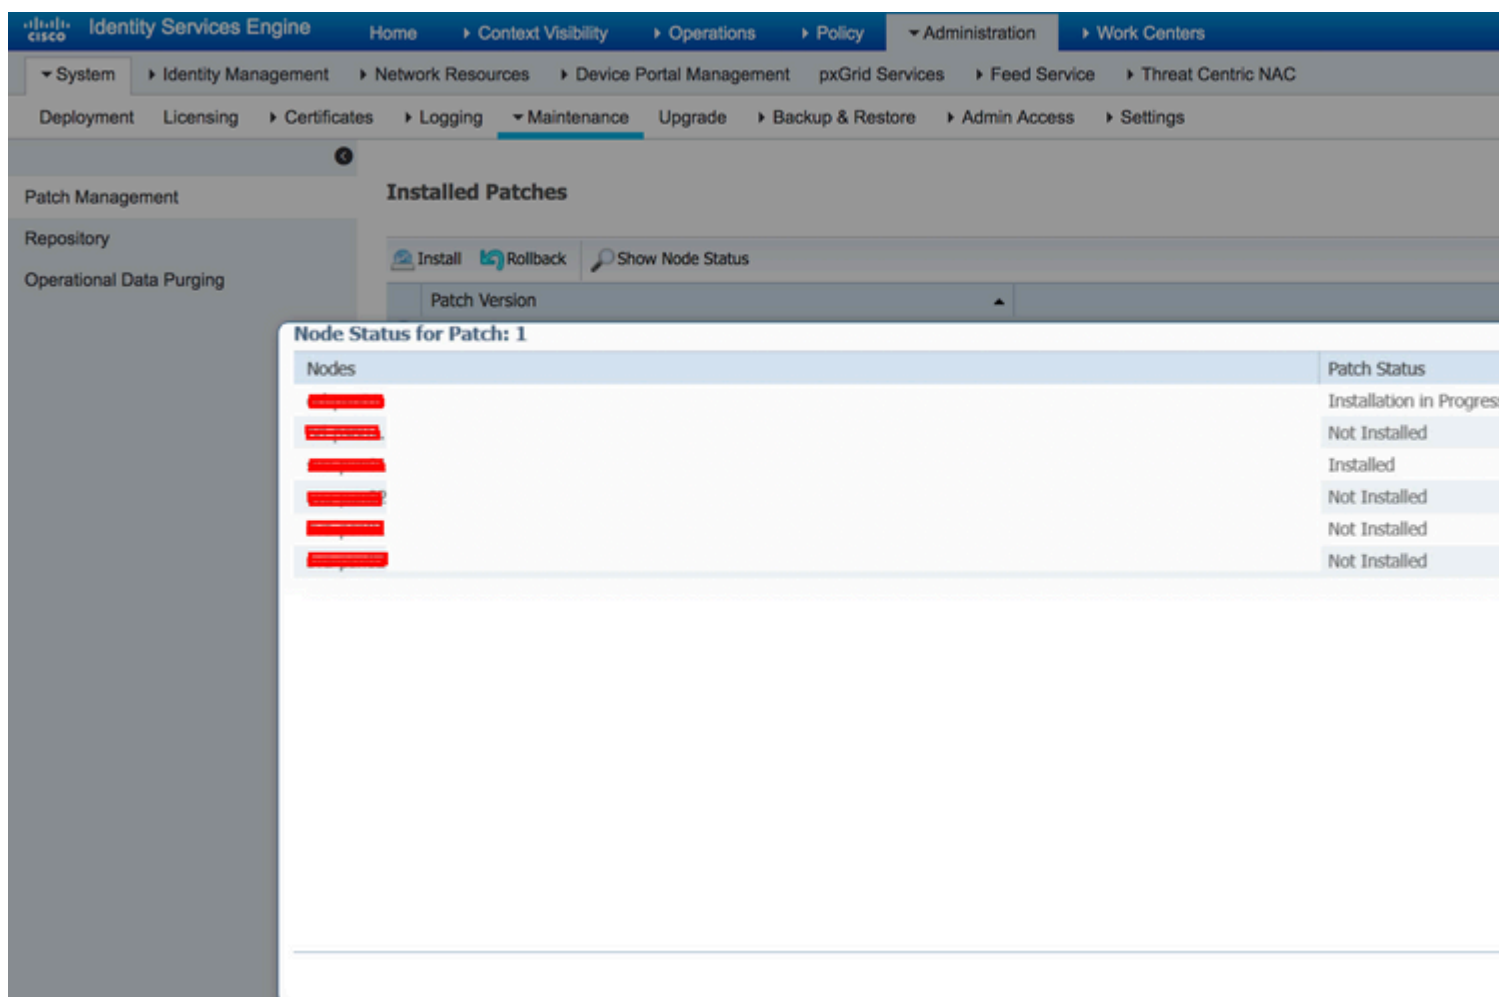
cisco Identity Services Engine Home ▸ Context Visibility ▸ Operations ▸ Policy ▾ Administration ▸ Work Centers

▾ System ▸ Identity Management ▸ Network Resources ▸ Device Portal Management pxGrid Services ▸ Feed Service ▸ Threat Centric NAC

Deployment Licensing ▸ Certificates ▸ Logging ▾ Maintenance Upgrade ▸ Backup & Restore ▸ Admin Access ▸ Settings

Patch Management
Repository
Operational Data Purging

Installed Patches

Install Rollback Show Node Status

Patch Version

Node Status for Patch: 1

| Nodes | Patch Status |
|---|---|
| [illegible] | Installation in Progres |
| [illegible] | Not Installed |
| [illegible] | Installed |
| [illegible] | Not Installed |
| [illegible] | Not Installed |
| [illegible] | Not Installed |